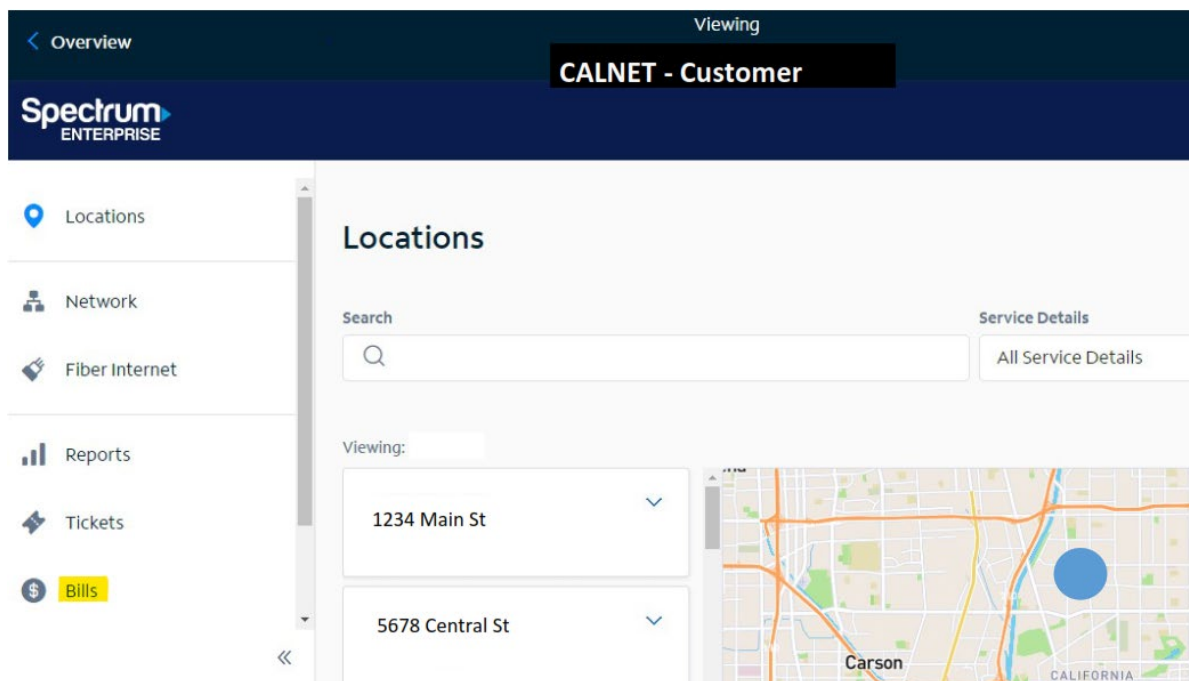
Overview

Viewing

CALNET - Customer

Spectrum ENTERPRISE

Locations

Network

Fiber Internet

Reports

Tickets

Bills

«

Locations

Search

Service Details

All Service Details

Viewing:

1234 Main St

5678 Central St

Carson

CALIFORNIA